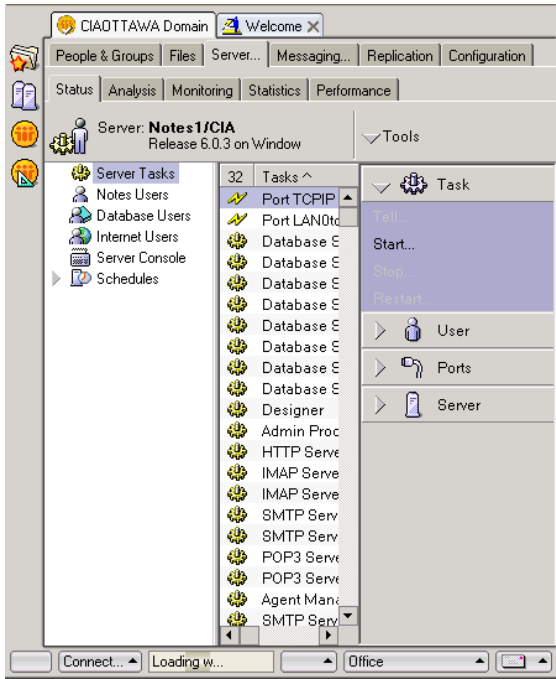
CIAOTTAWA Domain Welcome

People & Groups | Files | Server... | Messaging... | Replication | Configuration

Status | Analysis | Monitoring | Statistics | Performance

Server: **Notes1/CIA**
Release 6.0.3 on Window

Tools

Server Tasks
Notes Users
Database Users
Internet Users
Server Console
Schedules

32 Tasks ^
Port TCPIP
Port LAN0t
Database S
Database S
Database S
Database S
Database S
Database S
Database S
Database S
Designer
Admin Proc
HTTP Serve
IMAP Serve
IMAP Serve
SMTP Serv
SMTP Serv
POP3 Serve
POP3 Serve
Agent Mana
SMTP Serv

Task
Tell...
Start...
Stop...
Restart...

User
Ports
Server

Connect... Loading w... Office